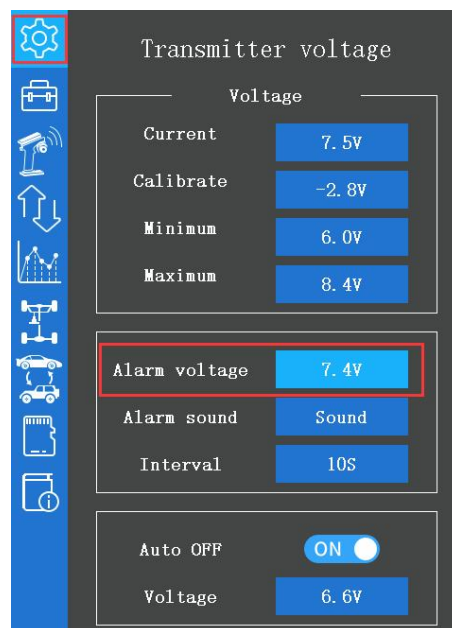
Transmitter voltage

Voltage

| | |
|---|---|
| Current | 7.5V |
| Calibrate | -2.8V |
| Minimum | 6.0V |
| Maximum | 8.4V |

| | |
|---|---|
| Alarm voltage | 7.4V |
| Alarm sound | Sound |
| Interval | 10S |

| | |
|---|---|
| Auto OFF | ON |
| Voltage | 6.6V |